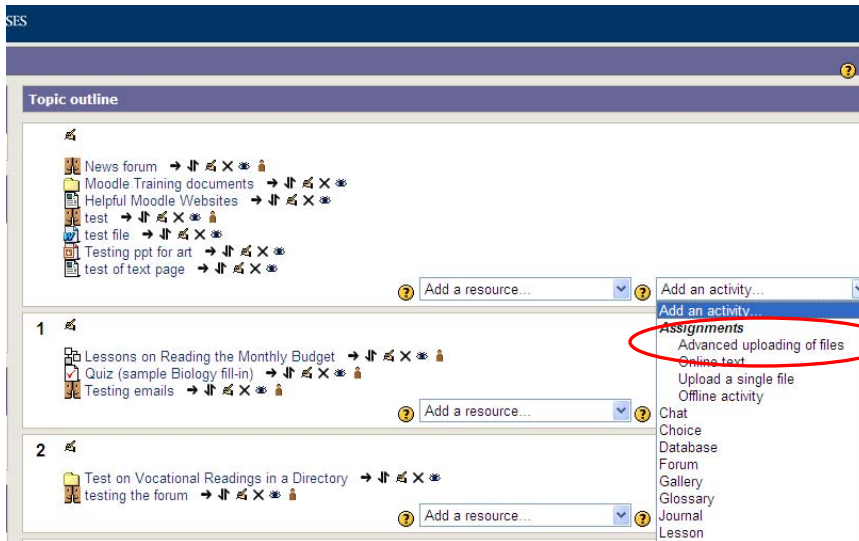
SES

Topic outline

News forum
Moodle Training documents
Helpful Moodle Websites
test
test file
Testing ppt for art
test of text page

Add a resource...
Add an activity...

1

Lessons on Reading the Monthly Budget
Quiz (sample Biology fill-in)
Testing emails

Add a resource...

2

Test on Vocational Readings in a Directory
testing the forum

Add a resource...

Add an activity...
Assignments
Advanced uploading of files
Online text
Upload a single file
Offline activity
Chat
Choice
Database
Forum
Gallery
Glossary
Journal
Lesson